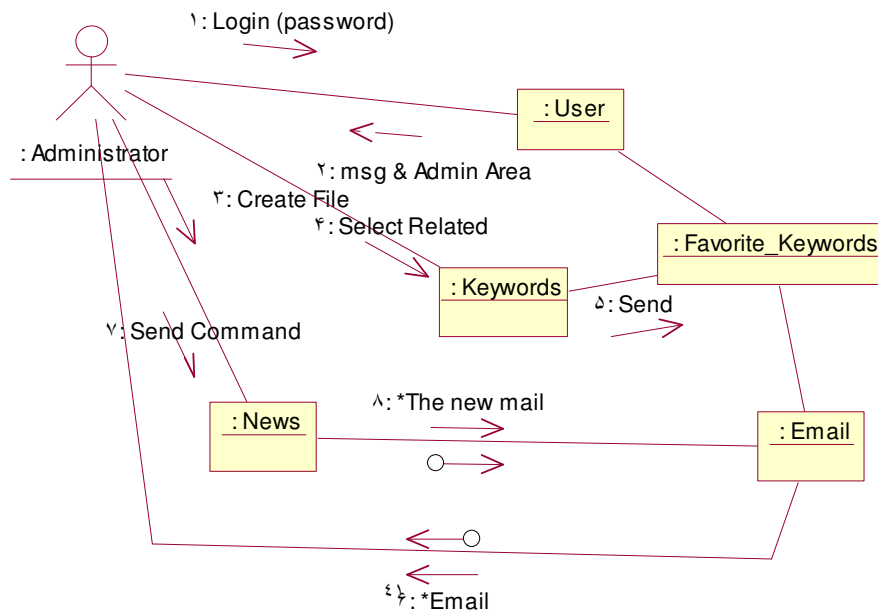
۱: Login (password)

: User

: Administrator

۲: msg & Admin Area

۳: Create File

۴: Select Related

: Favorite_Keywords

: Keywords

۵: Send

۷: Send Command

۸: *The new mail

: News

: Email

۶: *Email